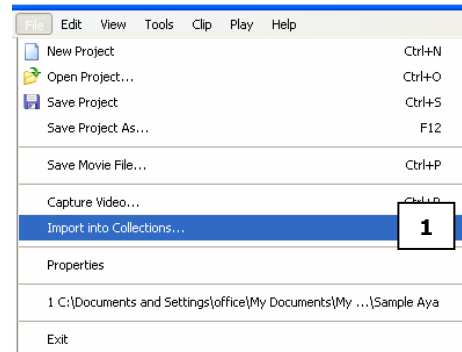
File Edit View Tools Clip Play Help

New Project Ctrl+N
Open Project... Ctrl+O
Save Project Ctrl+S
Save Project As... F12

Save Movie File... Ctrl+P

Capture Video... Ctrl+R
Import into Collections...

1

Properties

1 C:\Documents and Settings\office\My Documents\My ...\Sample Aya

Exit